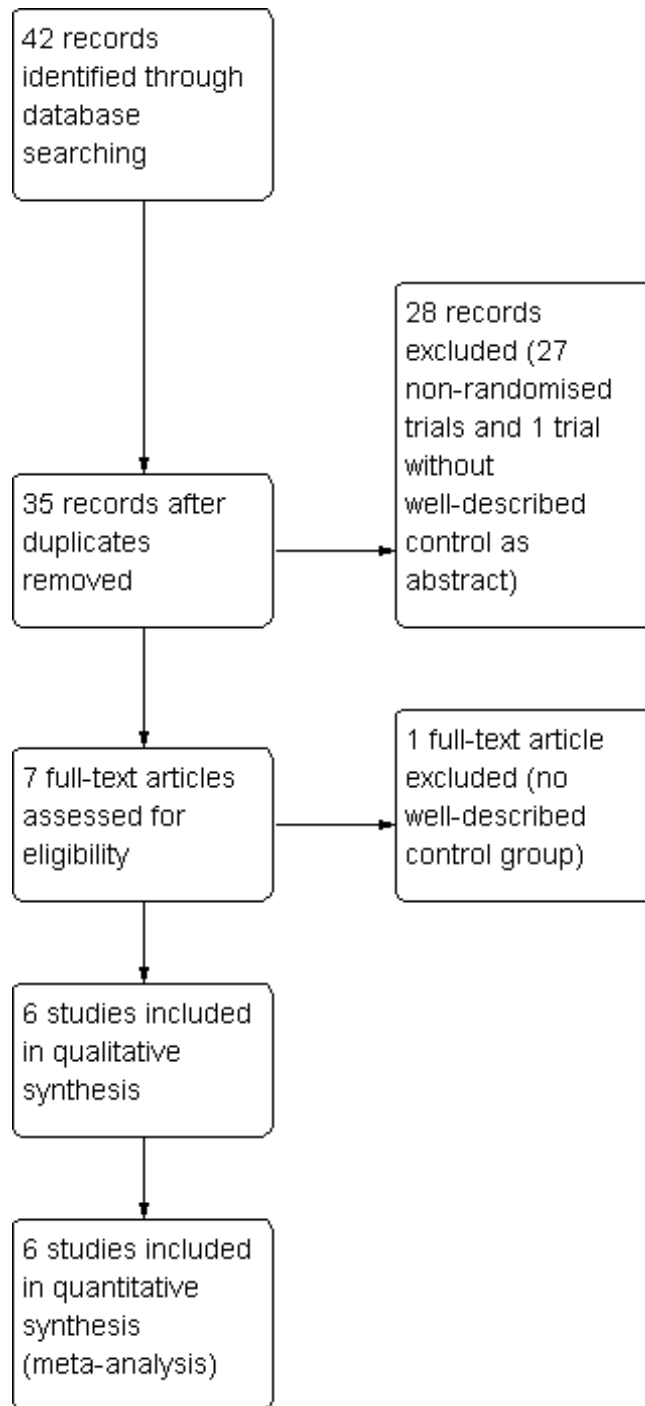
42 records identified through database searching

35 records after duplicates removed

28 records excluded (27 non-randomised trials and 1 trial without well-described control as abstract)

7 full-text articles assessed for eligibility

1 full-text article excluded (no well-described control group)

6 studies included in qualitative synthesis

6 studies included in quantitative synthesis (meta-analysis)